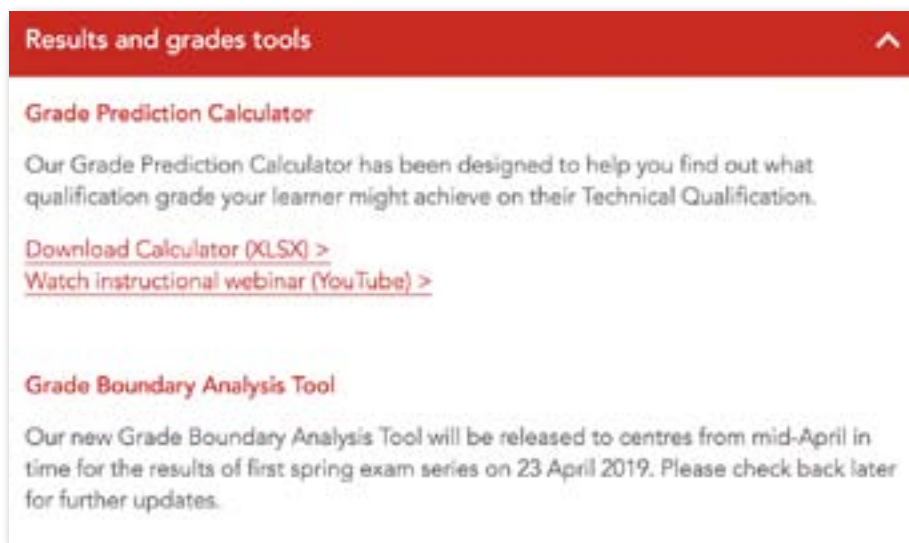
Results and grades tools

Grade Prediction Calculator

Our Grade Prediction Calculator has been designed to help you find out what qualification grade your learner might achieve on their Technical Qualification.

Download Calculator (XLSX) >
Watch instructional webinar (YouTube) >

Grade Boundary Analysis Tool

Our new Grade Boundary Analysis Tool will be released to centres from mid-April in time for the results of first spring exam series on 23 April 2019. Please check back later for further updates.